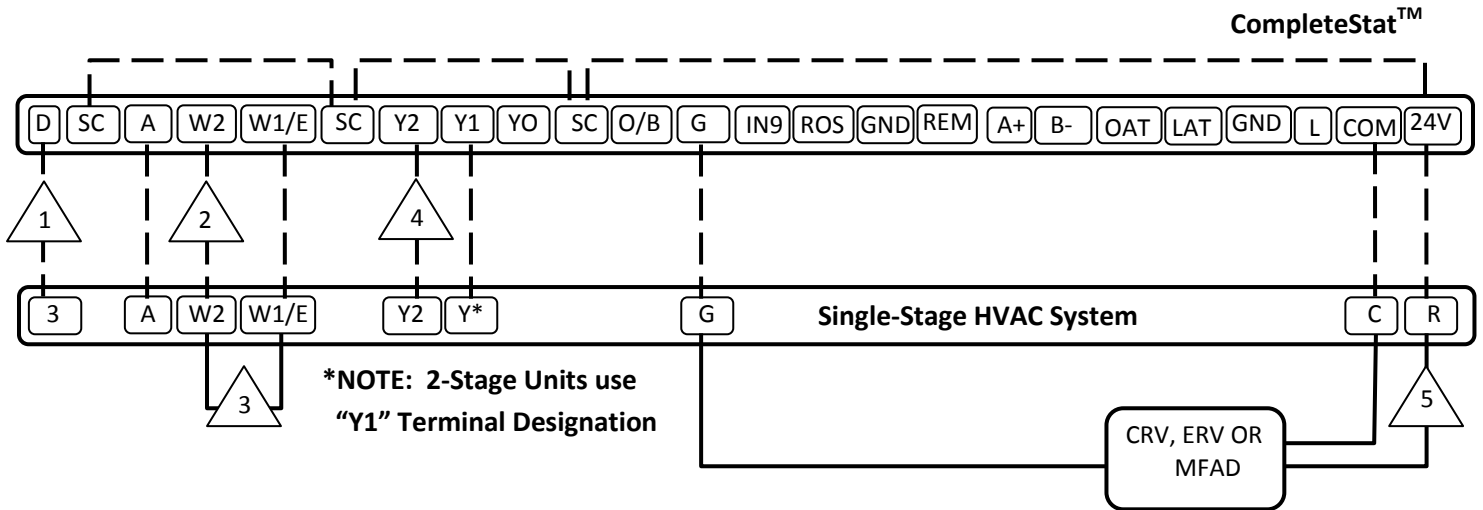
CompleteStat$^{TM}$

D SC A W2 W1/E SC Y2 Y1 YO SC O/B G IN9 ROS GND REM A+ B- OAT LAT GND L COM 24V

1 2 4

3 A W2 W1/E Y2 Y* G Single-Stage HVAC System C R

3

*NOTE: 2-Stage Units use "Y1" Terminal Designation

5

CRV, ERV OR MFAD